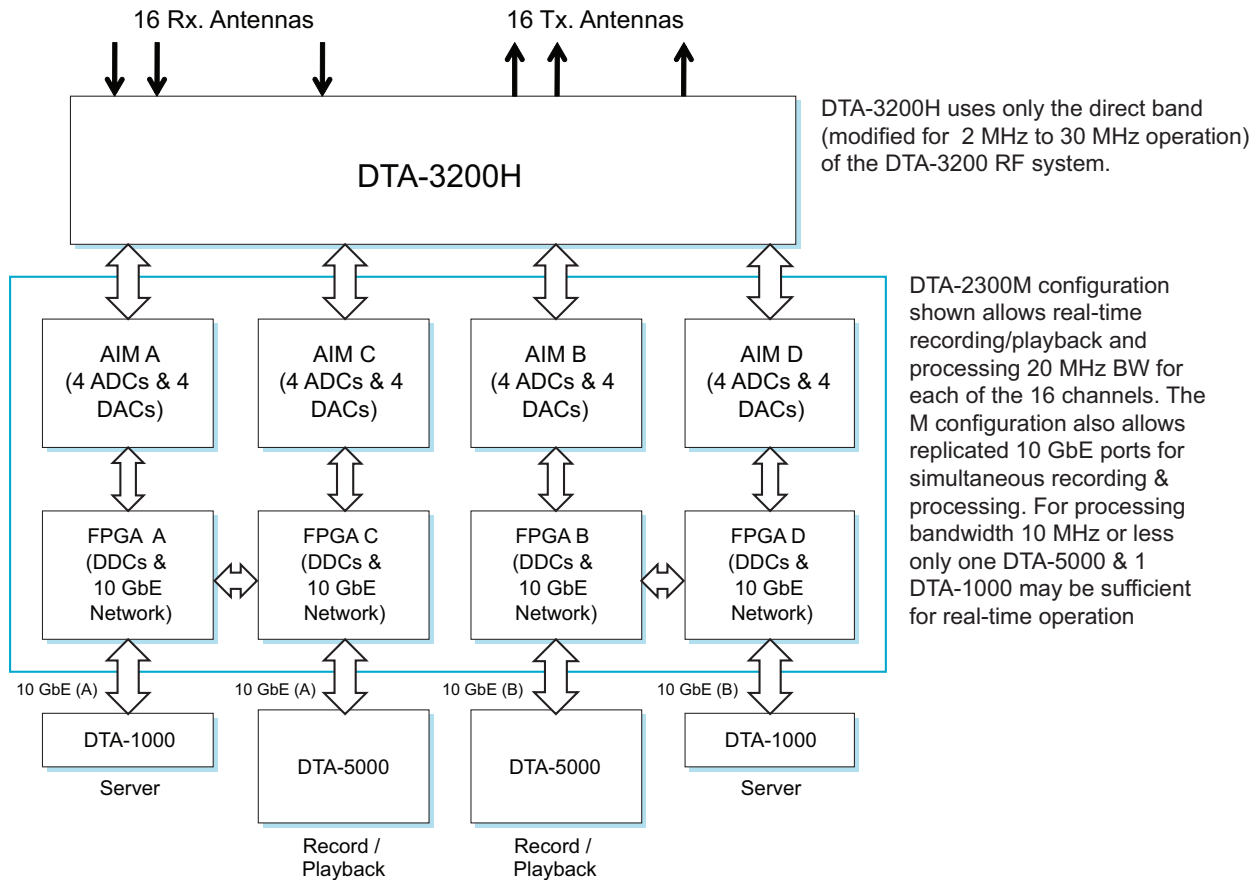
16 Rx. Antennas

16 Tx. Antennas

DTA-3200H

DTA-3200H uses only the direct band (modified for 2 MHz to 30 MHz operation) of the DTA-3200 RF system.

DTA-2300M configuration shown allows real-time recording/playback and processing 20 MHz BW for each of the 16 channels. The M configuration also allows replicated 10 GbE ports for simultaneous recording & processing. For processing bandwidth 10 MHz or less only one DTA-5000 & 1 DTA-1000 may be sufficient for real-time operation

AIM A (4 ADCs & 4 DACs)

AIM C (4 ADCs & 4 DACs)

AIM B (4 ADCs & 4 DACs)

AIM D (4 ADCs & 4 DACs)

FPGA A (DDCs & 10 GbE Network)

FPGA C (DDCs & 10 GbE Network)

FPGA B (DDCs & 10 GbE Network)

FPGA D (DDCs & 10 GbE Network)

10 GbE (A)

10 GbE (A)

10 GbE (B)

10 GbE (B)

DTA-1000

Server

DTA-5000

Record / Playback

DTA-5000

Record / Playback

DTA-1000

Server